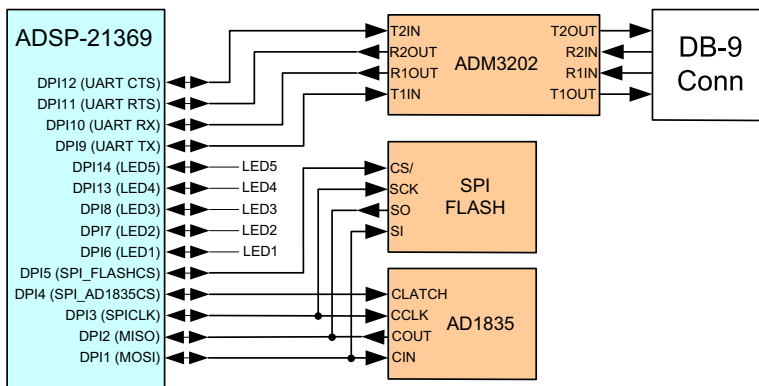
ADSP-21369

DPI12 (UART CTS)
DPI11 (UART RTS)
DPI10 (UART RX)
DPI9 (UART TX)
DPI14 (LED5)
DPI13 (LED4)
DPI8 (LED3)
DPI7 (LED2)
DPI6 (LED1)
DPI5 (SPI_FLASHCS)
DPI4 (SPI_AD1835CS)
DPI3 (SPICLK)
DPI2 (MISO)
DPI1 (MOSI)

LED5
LED4
LED3
LED2
LED1

T2IN
R2OUT
R1OUT
T1IN
ADM3202
T2OUT
R2IN
R1IN
T1OUT

DB-9
Conn

CS/
SCK
SO
SI
SPI
FLASH

CLATCH
CCLK
COUT
CIN
AD1835